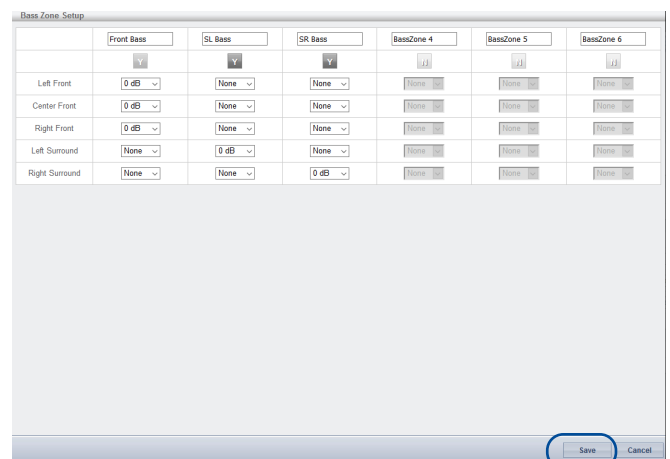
Bass Zone Setup

| | Front Bass | SL Bass | SR Bass | BassZone 4 | BassZone 5 | BassZone 6 |
|---|---|---|---|---|---|---|
| | Y | Y | Y | .i | .i | .i |
| Left Front | 0 dB | None | None | None | None | None |
| Center Front | 0 dB | None | None | None | None | None |
| Right Front | 0 dB | None | None | None | None | None |
| Left Surround | None | 0 dB | None | None | None | None |
| Right Surround | None | None | 0 dB | None | None | None |

Save Cancel